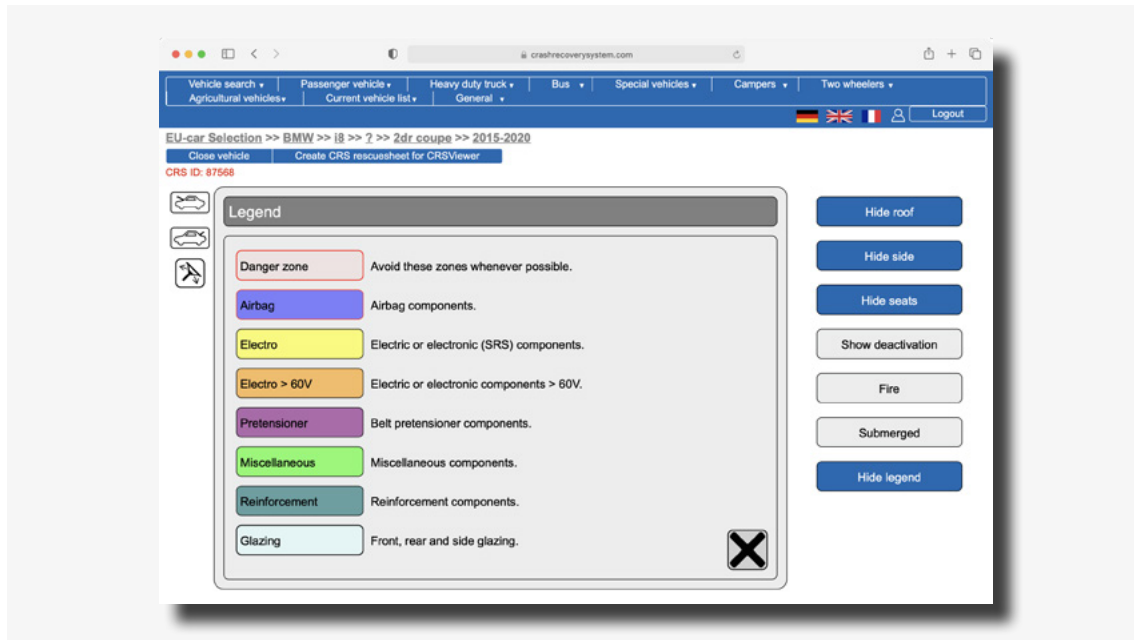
crashrecoverysystem.com

Vehicle search ▾ | Passenger vehicle ▾ | Heavy duty truck ▾ | Bus ▾ | Special vehicles ▾ | Campers ▾ | Two wheelers ▾
Agricultural vehicles▾ | Current vehicle list▾ | General ▾

Logout

EU-car Selection >> BMW >> i8 >> ? >> 2dr coupe >> 2015-2020

Close vehicle | Create CRS rescuesheet for CRSViewer

CRS ID: 87568

Legend

| | |
|---|---|
| Danger zone | Avoid these zones whenever possible. |
| Airbag | Airbag components. |
| Electro | Electric or electronic (SRS) components. |
| Electro > 60V | Electric or electronic components > 60V. |
| Pretensioner | Belt pretensioner components. |
| Miscellaneous | Miscellaneous components. |
| Reinforcement | Reinforcement components. |
| Glazing | Front, rear and side glazing. |

Hide roof
Hide side
Hide seats
Show deactivation
Fire
Submerged
Hide legend